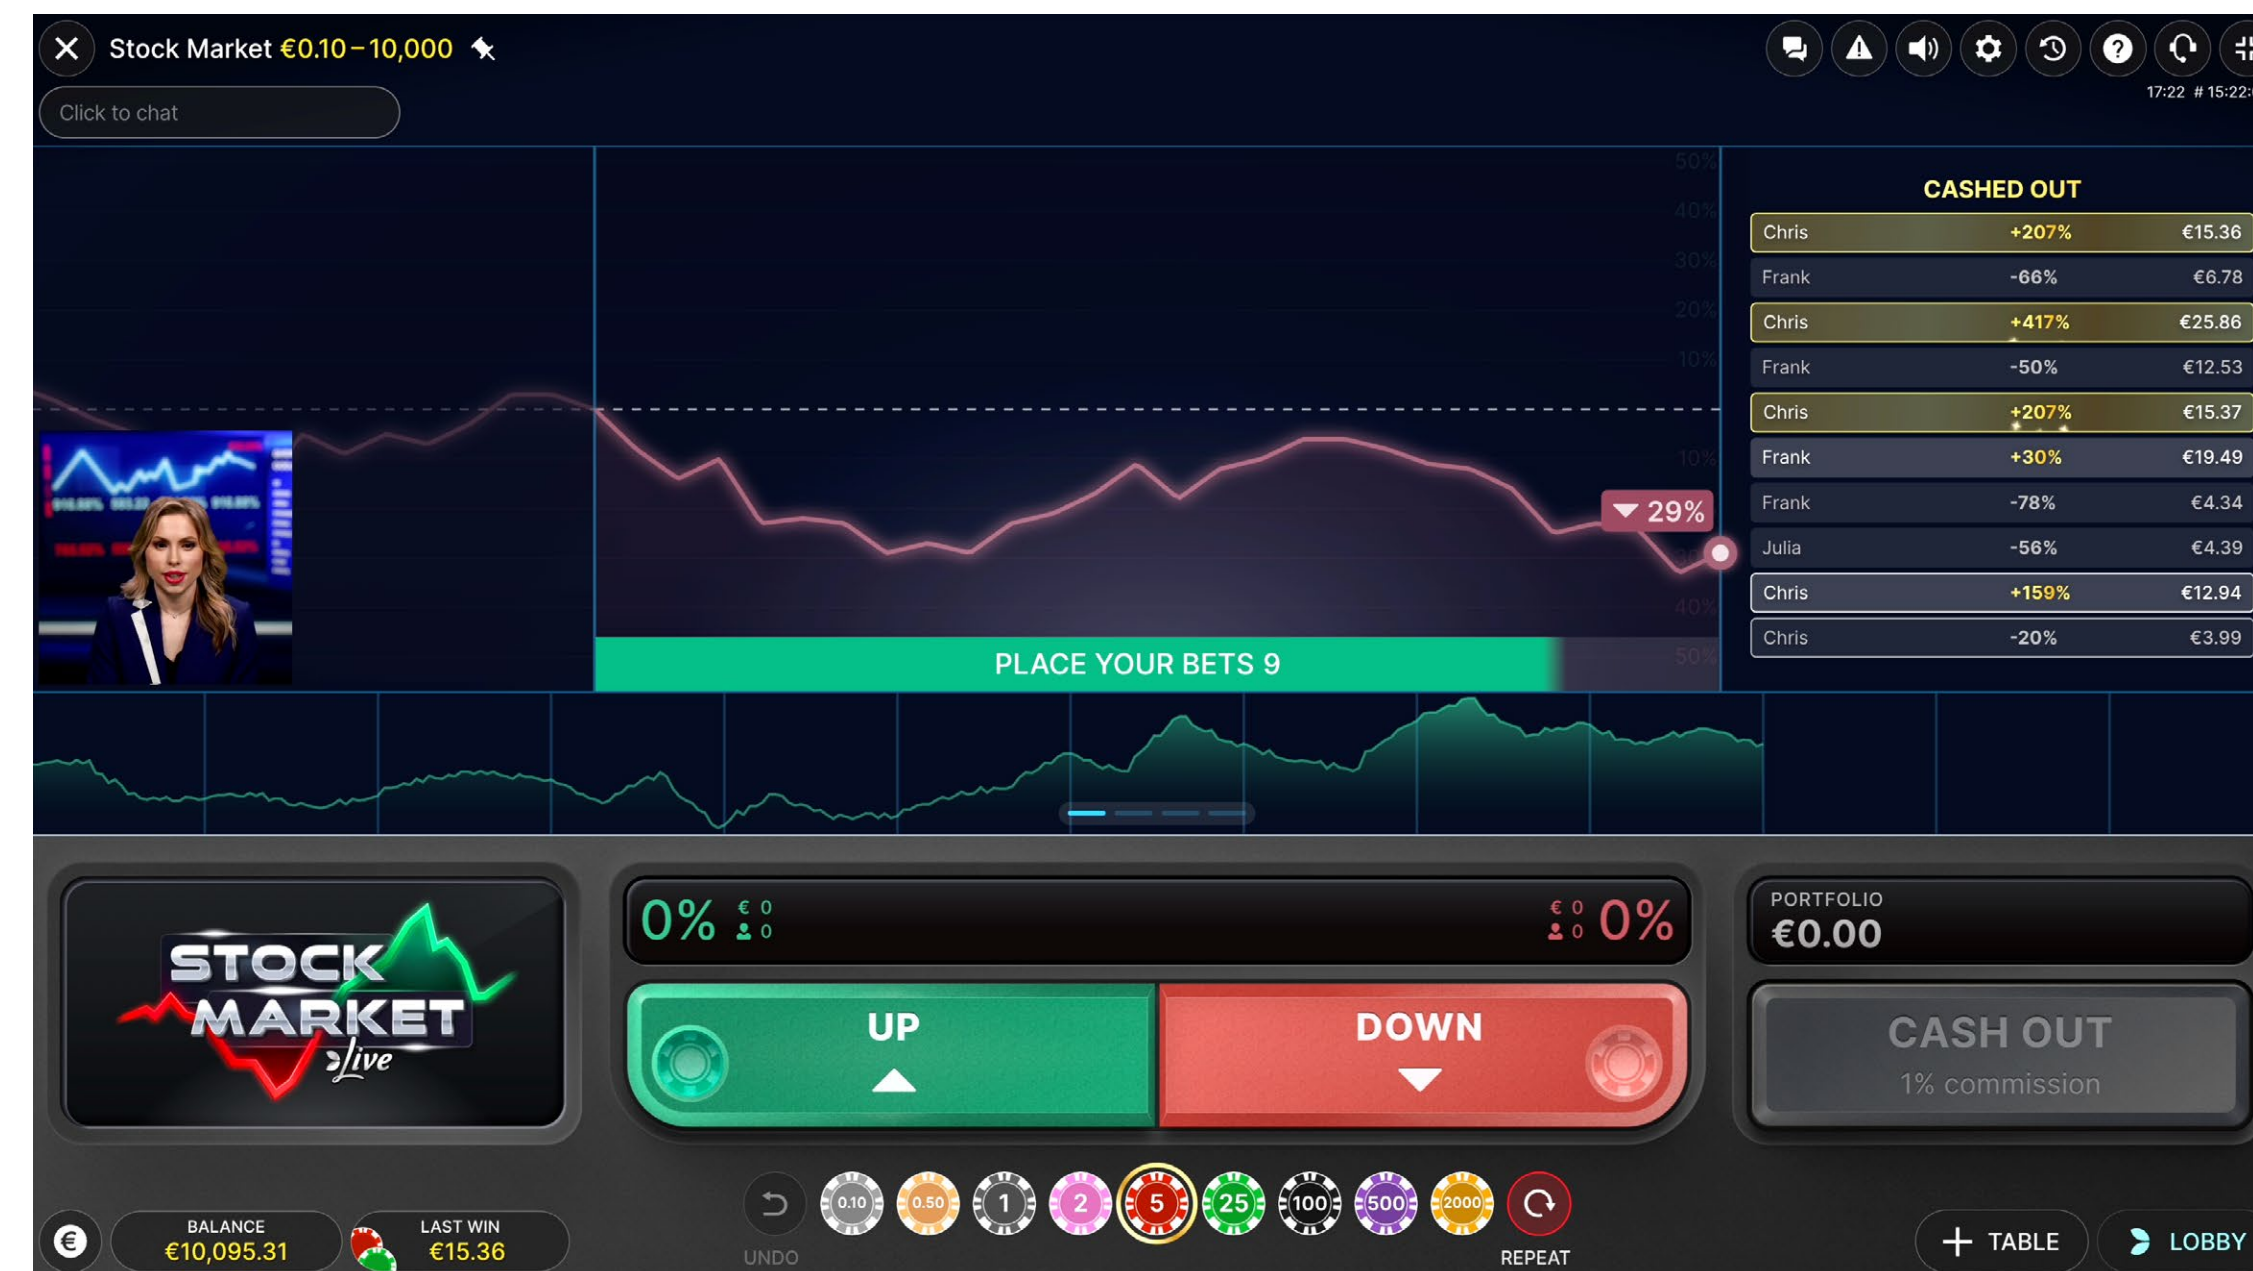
Stock Market €0.10 – 10,000

Click to chat

17:22 # 15:22:

50%
40%
30%
20%
10%
10%
40%
50%

29%

PLACE YOUR BETS 9

CASHED OUT

| Chris | +207% | €15.36 |
|---|---|---|
| Frank | -66% | €6.78 |
| Chris | +417% | €25.86 |
| Frank | -50% | €12.53 |
| Chris | +207% | €15.37 |
| Frank | +30% | €19.49 |
| Frank | -78% | €4.34 |
| Julia | -56% | €4.39 |
| Chris | +159% | €12.94 |
| Chris | -20% | €3.99 |

STOCK MARKET live

0% € 0 0

€ 0 0 0%

UP

DOWN

PORTFOLIO
€0.00

CASH OUT
1% commission

UNDO 0.10 0.50 1 2 5 25 100 500 2000 REPEAT

BALANCE
€10,095.31

LAST WIN
€15.36

TABLE

LOBBY